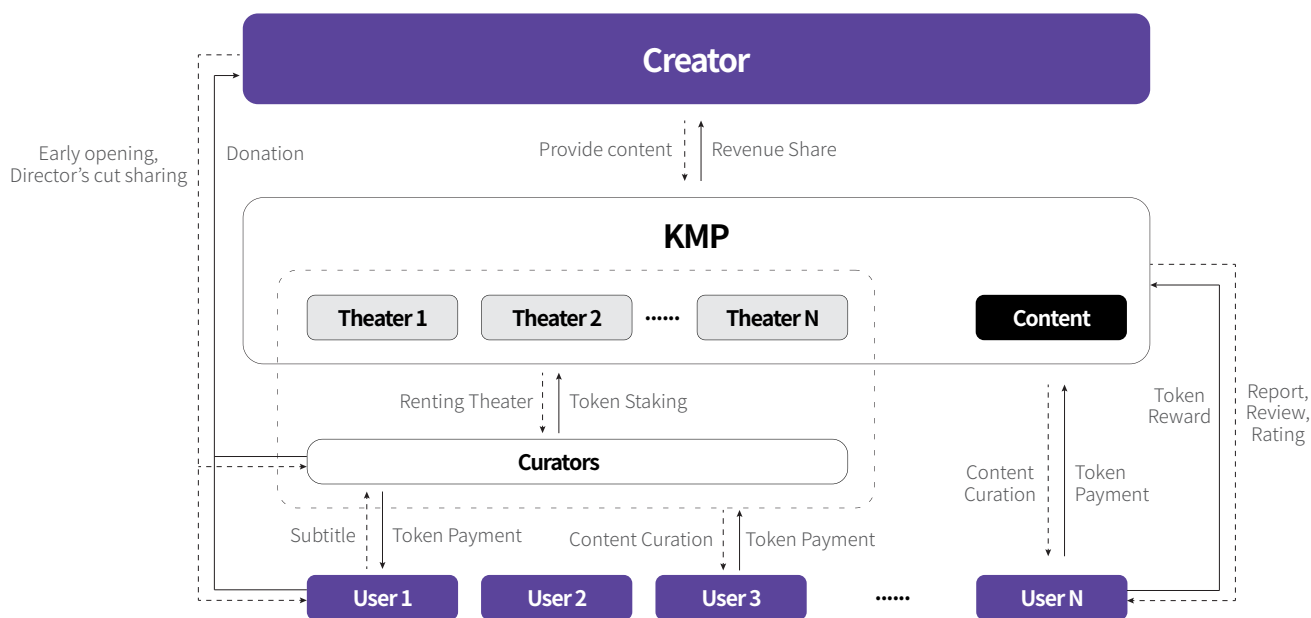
Creator

Early opening, Director's cut sharing

Donation

Provide content

Revenue Share

KMP

Theater 1

Theater 2

······

Theater N

Content

Renting Theater

Token Staking

Curators

Token Reward

Report, Review, Rating

Content Curation

Token Payment

Subtitle

Token Payment

Content Curation

Token Payment

User 1

User 2

User 3

······

User N